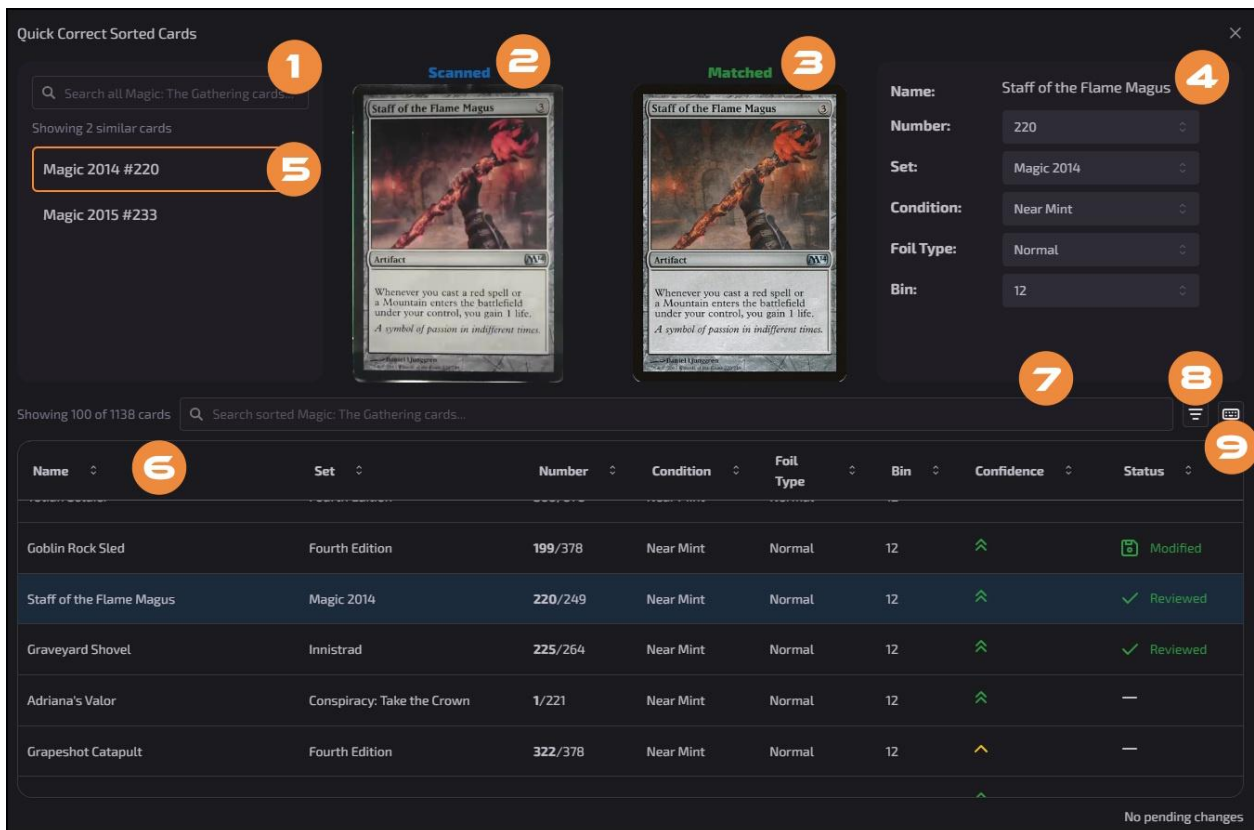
Quick Correct Sorted Cards

1

Search all Magic: The Gathering cards...

Showing 2 similar cards

Magic 2014 #220

5

Magic 2015 #233

Scanned 2

Staff of the Flame Magus 3

Artifact

Whenever you cast a red spell or a Mountain enters the battlefield under your control, you gain 1 life.

A symbol of passion in indifferent times.

Matched 3

Staff of the Flame Magus 3

Artifact

Whenever you cast a red spell or a Mountain enters the battlefield under your control, you gain 1 life.

A symbol of passion in indifferent times.

Name: Staff of the Flame Magus 4

Number: 220

Set: Magic 2014

Condition: Near Mint

Foil Type: Normal

Bin: 12

Showing 100 of 1138 cards

Search sorted Magic: The Gathering cards...

7

8

9

| Name 6 | Set | Number | Condition | Foil Type | Bin | Confidence | Status |
|---|---|---|---|---|---|---|---|
| Goblin Rock Sled | Fourth Edition | 199/378 | Near Mint | Normal | 12 | | Modified |
| Staff of the Flame Magus | Magic 2014 | 220/249 | Near Mint | Normal | 12 | | Reviewed |
| Graveyard Shovel | Innistrad | 225/264 | Near Mint | Normal | 12 | | Reviewed |
| Adriana's Valor | Conspiracy: Take the Crown | 1/221 | Near Mint | Normal | 12 | | — |
| Grapeshot Catapult | Fourth Edition | 322/378 | Near Mint | Normal | 12 | | — |

No pending changes